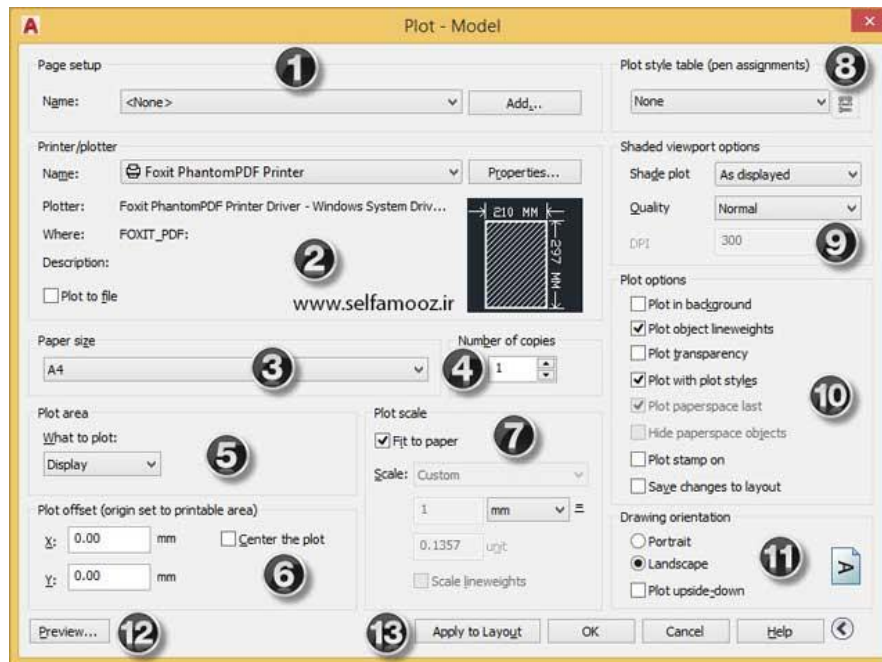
Plot - Model

Page setup
Name: <None>
Add...

1

Printer/plotter
Name: Foxit PhantomPDF Printer
Properties...
Plotter: Foxit PhantomPDF Printer Driver - Windows System Driv...
Where: FOXIT_PDF:
Description:
Plot to file

210 MM
297 MM

2

www.selfamooz.ir

Paper size
A4

3

Number of copies
1

4

Plot area
What to plot:
Display

5

Plot offset (origin set to printable area)
X: 0.00 mm
Y: 0.00 mm
Center the plot

6

Plot scale
Fit to paper
Scale: Custom
1 mm =
0.1357 unit
Scale lineweights

7

Plot style table (pen assignments)
None

8

Shaded viewport options
Shade plot As displayed
Quality Normal
DPI 300

9

Plot options
Plot in background
Plot object lineweights
Plot transparency
Plot with plot styles
Plot paperspace last
Hide paperspace objects
Plot stamp on
Save changes to layout

10

Drawing orientation
Portrait
Landscape
Plot upside-down

11

Preview...

12

13

Apply to Layout
OK
Cancel
Help